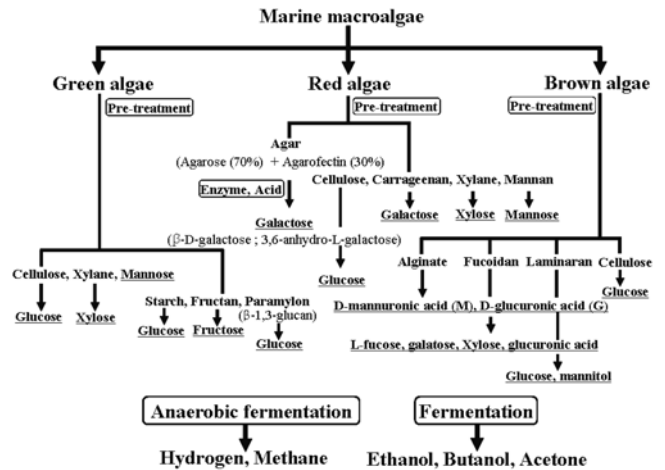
Marine macroalgae

Green algae

Pre-treatment

Red algae

Pre-treatment

Brown algae

Pre-treatment

Agar

(Agarose (70%) + Agarofectin (30%)

Enzyme, Acid

Galactose

(β-D-galactose ; 3,6-anhydro-L-galactose)

Cellulose, Carrageenan, Xylane, Mannan

Galactose

Xylose

Mannose

Glucose

Cellulose, Xylane, Mannose

Glucose

Xylose

Starch, Fructan, Paramylon

(β-1,3-glucan)

Glucose

Fructose

Glucose

Alginate

Fucoidan

Laminaran

Cellulose

Glucose

D-mannuronic acid (M), D-glucuronic acid (G)

L-fucose, galatose, Xylose, glucuronic acid

Glucose, mannitol

Anaerobic fermentation

Hydrogen, Methane

Fermentation

Ethanol, Butanol, Acetone